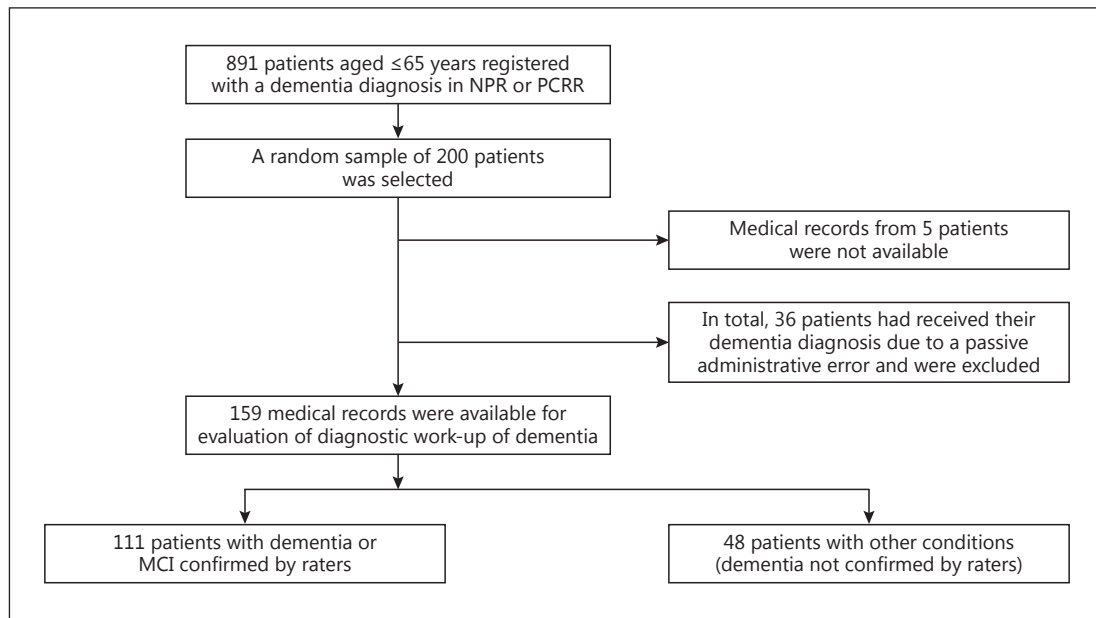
891 patients aged ≤65 years registered with a dementia diagnosis in NPR or PCRR

A random sample of 200 patients was selected

Medical records from 5 patients were not available

In total, 36 patients had received their dementia diagnosis due to a passive administrative error and were excluded

159 medical records were available for evaluation of diagnostic work-up of dementia

111 patients with dementia or MCI confirmed by raters

48 patients with other conditions (dementia not confirmed by raters)